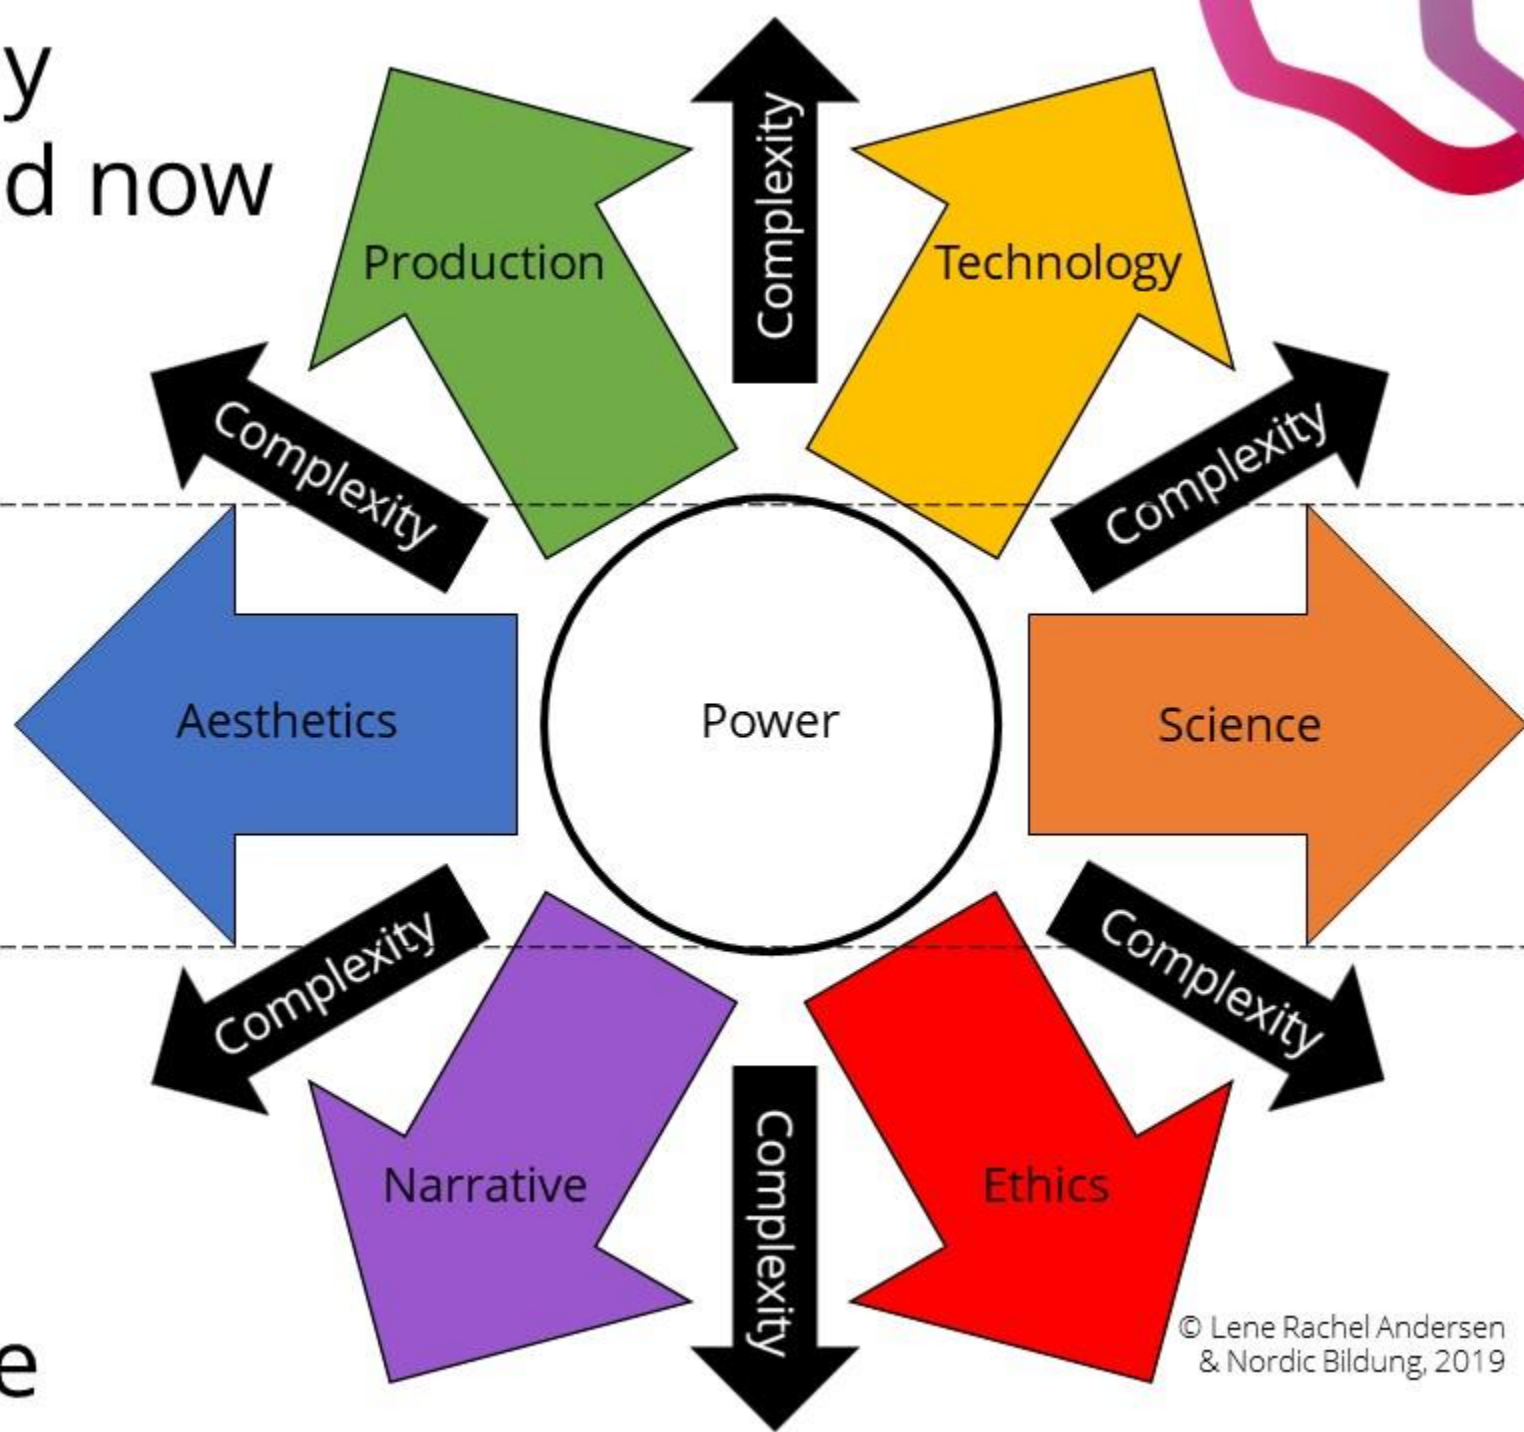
y
d now

e

Complexity

Production

Technology

Complexity

Complexity

Aesthetics

Power

Science

Complexity

Complexity

Narrative

Ethics

Complexity

Complexity

© Lene Rachel Andersen & Nordic Bildung, 2019